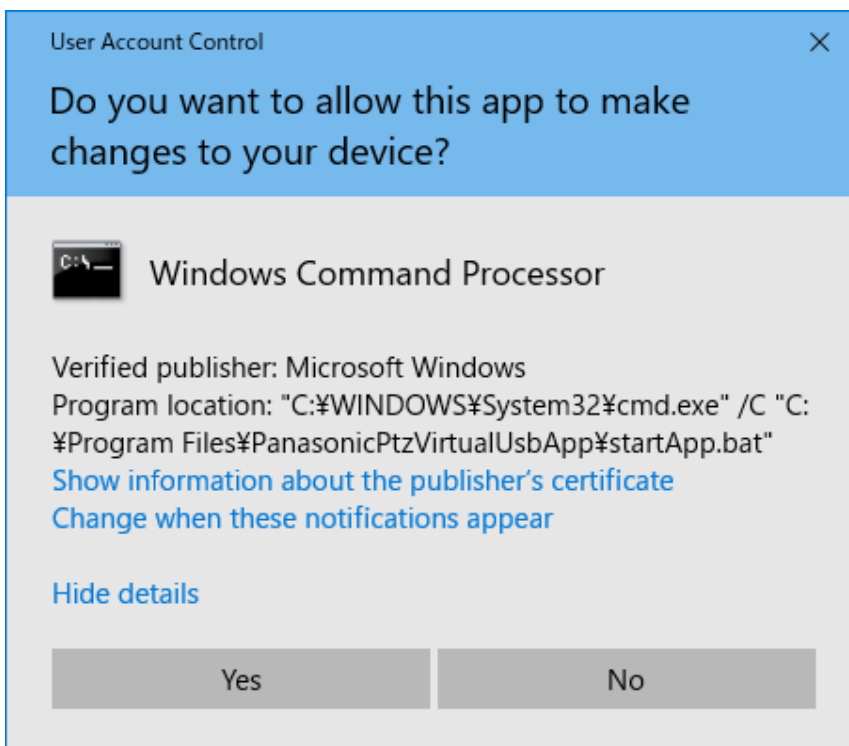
User Account Control

×

Do you want to allow this app to make changes to your device?

C:\_

Windows Command Processor

Verified publisher: Microsoft Windows
Program location: "C:¥WINDOWS¥System32¥cmd.exe" /C "C:¥Program Files¥PanasonicPtzVirtualUsbApp¥startApp.bat"
Show information about the publisher's certificate
Change when these notifications appear

Hide details

Yes

No